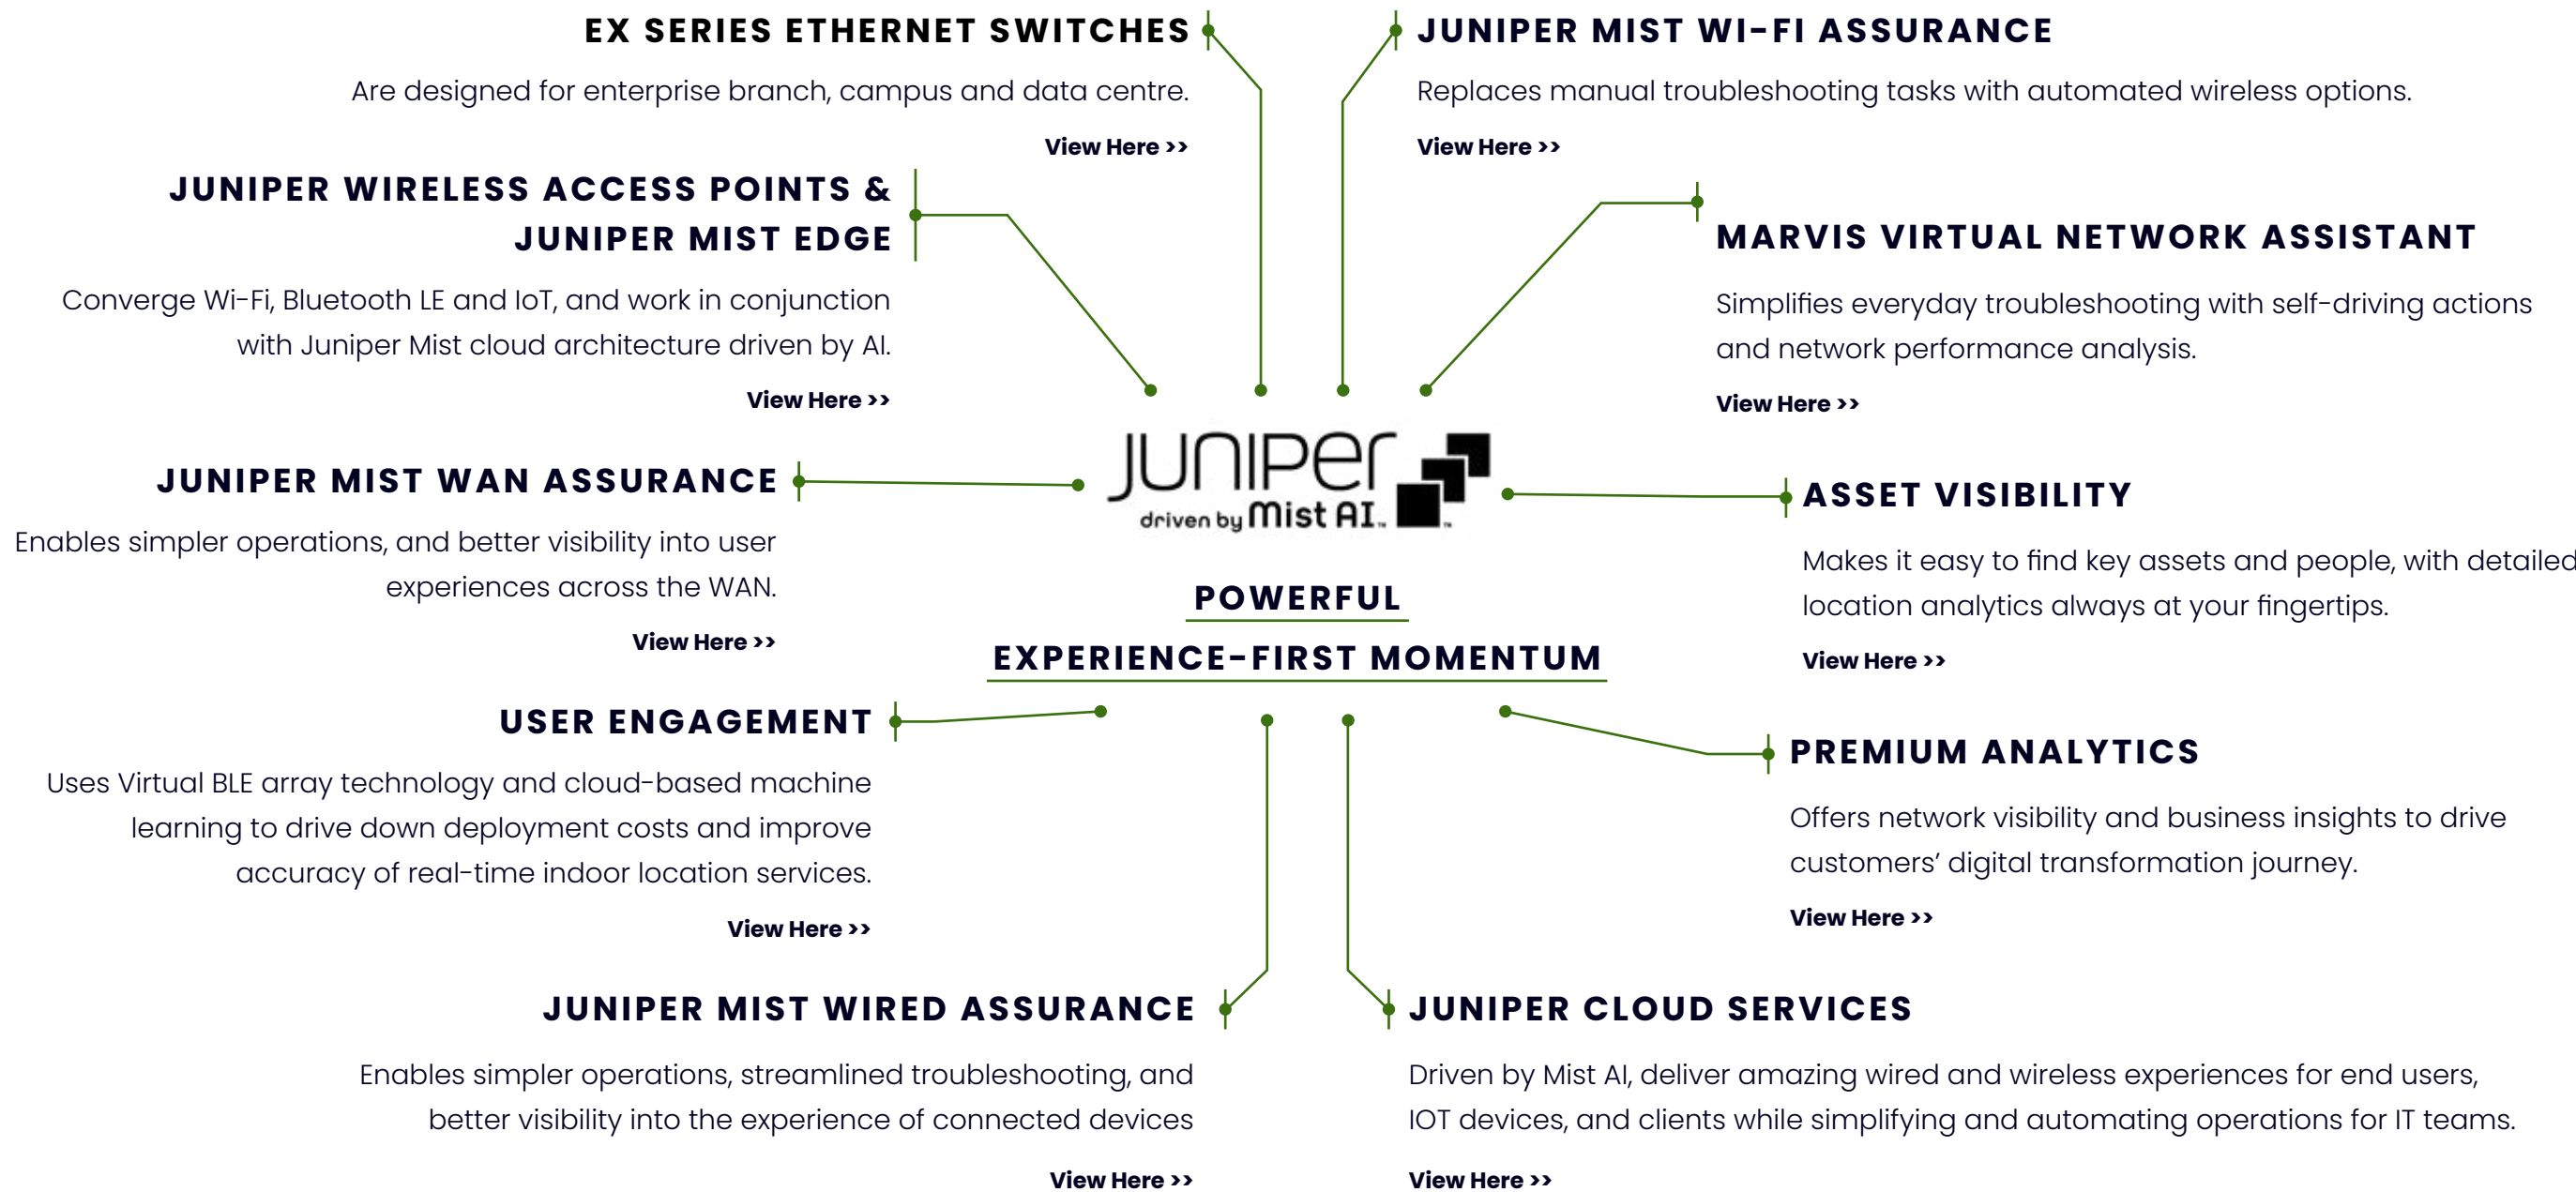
EX SERIES ETHERNET SWITCHES

Are designed for enterprise branch, campus and data centre.

View Here >>

JUNIPER MIST WI-FI ASSURANCE

Replaces manual troubleshooting tasks with automated wireless options.

View Here >>

JUNIPER WIRELESS ACCESS POINTS & JUNIPER MIST EDGE

Converge Wi-Fi, Bluetooth LE and IoT, and work in conjunction with Juniper Mist cloud architecture driven by AI.

View Here >>

MARVIS VIRTUAL NETWORK ASSISTANT

Simplifies everyday troubleshooting with self-driving actions and network performance analysis.

View Here >>

JUNIPER MIST WAN ASSURANCE

Enables simpler operations, and better visibility into user experiences across the WAN.

View Here >>

JUNIPer driven by Mist AI.

ASSET VISIBILITY

Makes it easy to find key assets and people, with detailed location analytics always at your fingertips.

View Here >>

POWERFUL

EXPERIENCE-FIRST MOMENTUM

USER ENGAGEMENT

Uses Virtual BLE array technology and cloud-based machine learning to drive down deployment costs and improve accuracy of real-time indoor location services.

View Here >>

PREMIUM ANALYTICS

Offers network visibility and business insights to drive customers' digital transformation journey.

View Here >>

JUNIPER MIST WIRED ASSURANCE

Enables simpler operations, streamlined troubleshooting, and better visibility into the experience of connected devices

View Here >>

JUNIPER CLOUD SERVICES

Driven by Mist AI, deliver amazing wired and wireless experiences for end users, IOT devices, and clients while simplifying and automating operations for IT teams.

View Here >>